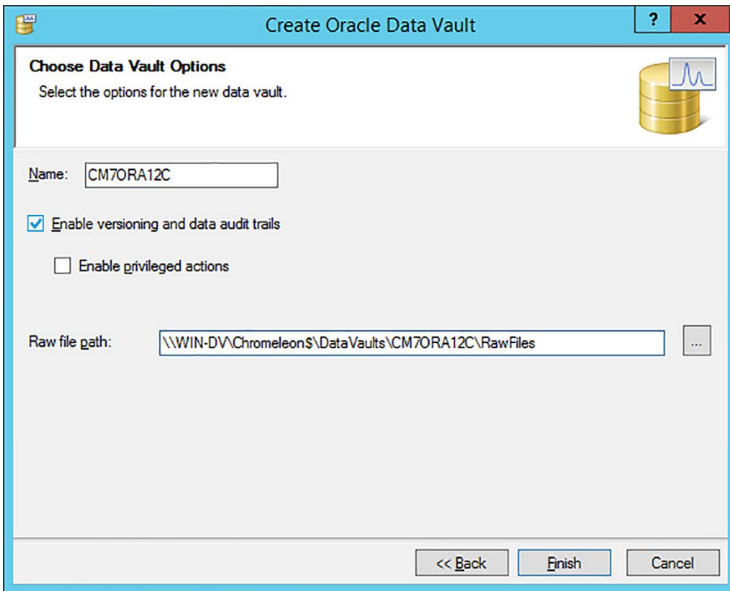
Create Oracle Data Vault

?

x

Choose Data Vault Options

Select the options for the new data vault.

Name: CM7ORA12C

Enable versioning and data audit trails

Enable privileged actions

Raw file path: \\WIN-DV\Chromeleon$\DataVaults\CM7ORA12C\RawFiles

...

<< Back

Finish

Cancel